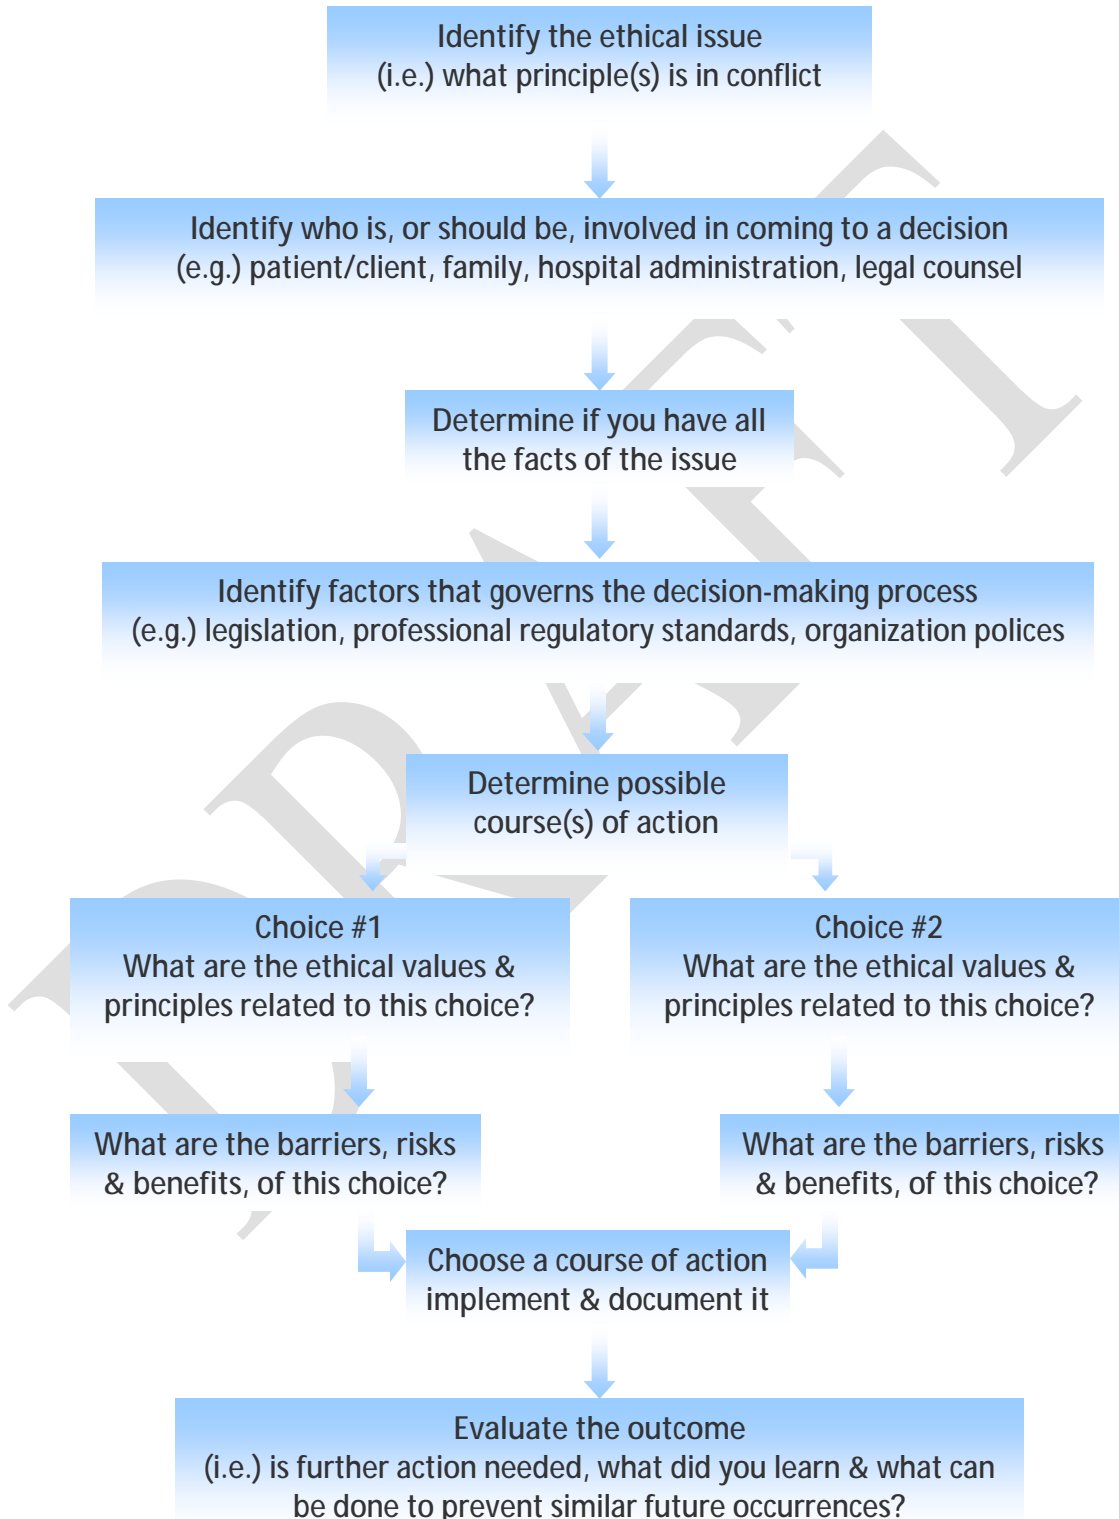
Identify the ethical issue
(i.e.) what principle(s) is in conflict

Identify who is, or should be, involved in coming to a decision
(e.g.) patient/client, family, hospital administration, legal counsel

Determine if you have all the facts of the issue

Identify factors that governs the decision-making process
(e.g.) legislation, professional regulatory standards, organization polices

Determine possible course(s) of action

Choice #1
What are the ethical values & principles related to this choice?

Choice #2
What are the ethical values & principles related to this choice?

What are the barriers, risks & benefits, of this choice?

What are the barriers, risks & benefits, of this choice?

Choose a course of action implement & document it

Evaluate the outcome
(i.e.) is further action needed, what did you learn & what can be done to prevent similar future occurrences?

DRAFT